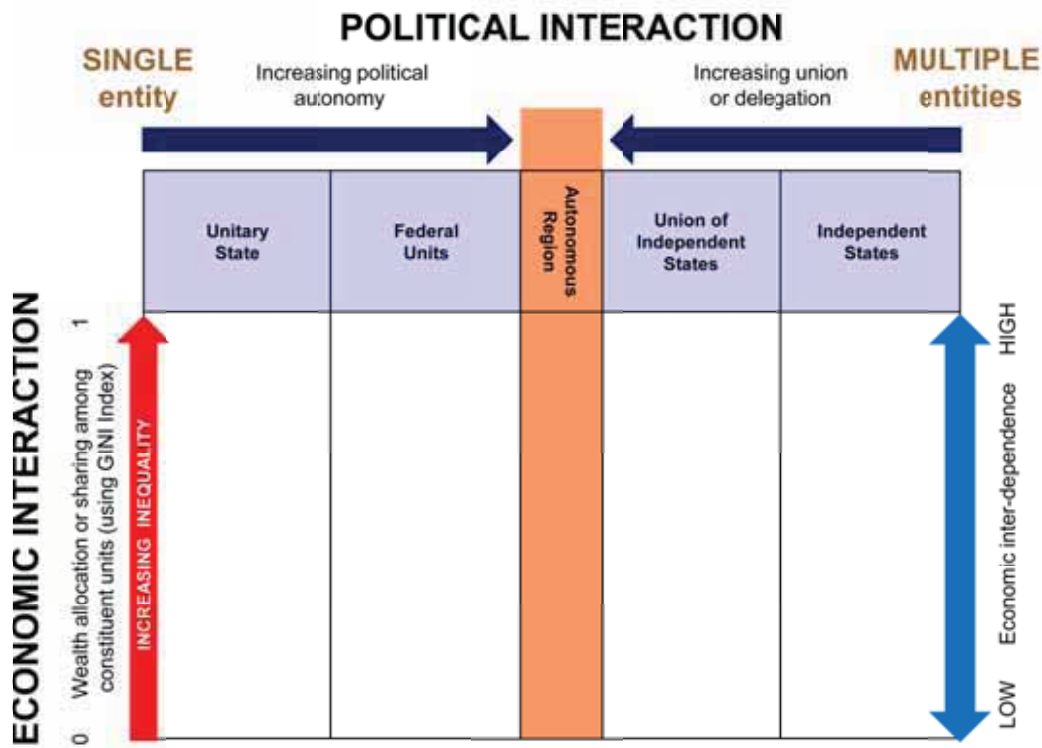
POLITICAL INTERACTION

SINGLE entity

Increasing political autonomy

Increasing union or delegation

MULTIPLE entities

| Unitary State | Federal Units | Autonomous Region | Union of Independent States | Independent States |
|---|---|---|---|---|

ECONOMIC INTERACTION

Wealth allocation or sharing among constituent units (using GINI Index)

1

0

INCREASING INEQUALITY

HIGH

Economic inter-dependence

LOW